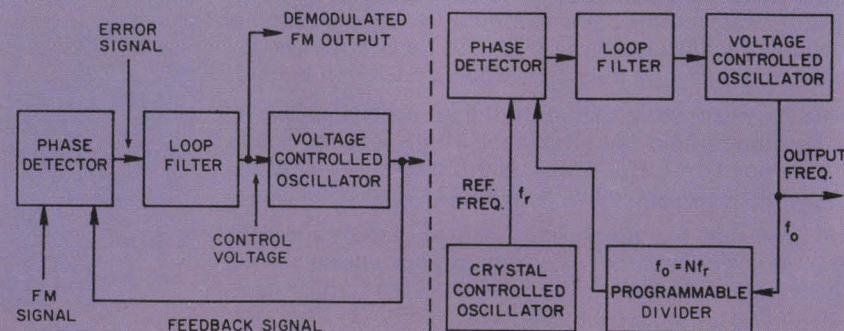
ERROR SIGNAL

DEMODULATED FM OUTPUT

PHASE DETECTOR

LOOP FILTER

VOLTAGE CONTROLLED OSCILLATOR

CONTROL VOLTAGE

FM SIGNAL

FEEDBACK SIGNAL

PHASE DETECTOR

LOOP FILTER

VOLTAGE CONTROLLED OSCILLATOR

OUTPUT FREQ.

REF. FREQ.

$f_r$

$f_o$

CRYSTAL CONTROLLED OSCILLATOR

$f_o = Nf_r$
PROGRAMMABLE DIVIDER